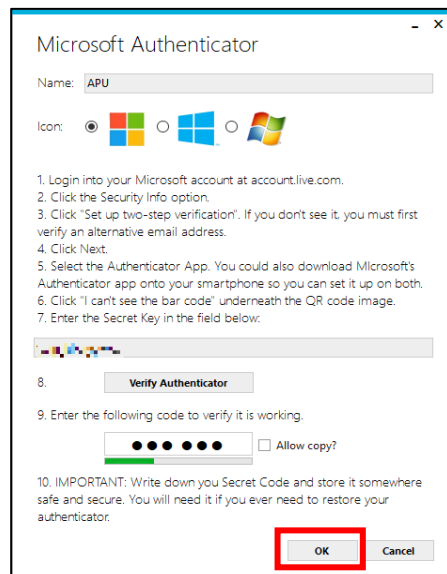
- ×

Microsoft Authenticator

Name: APU

Icon:

1. Login into your Microsoft account at account.live.com.
2. Click the Security Info option.
3. Click "Set up two-step verification". If you don't see it, you must first verify an alternative email address.
4. Click Next.
5. Select the Authenticator App. You could also download MIcrosoft's Authenticator app onto your smartphone so you can set it up on both.
6. Click "I can't see the bar code" underneath the QR code image.
7. Enter the Secret Key in the field below:

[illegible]

8. Verify Authenticator

9. Enter the following code to verify it is working.

●●● ●●● Allow copy?

10. IMPORTANT: Write down you Secret Code and store it somewhere safe and secure. You will need it if you ever need to restore your authenticator.

OK Cancel